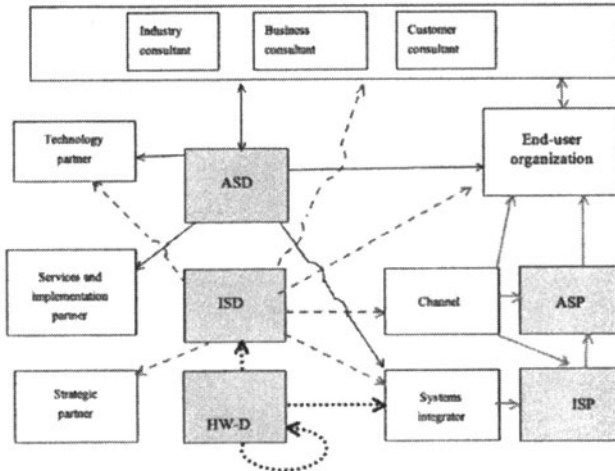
Industry consultant

Business consultant

Customer consultant

Technology partner

ASD

End-user organization

Services and implementation partner

ISD

Channel

ASP

Strategic partner

HW-D

Systems integrator

ISP